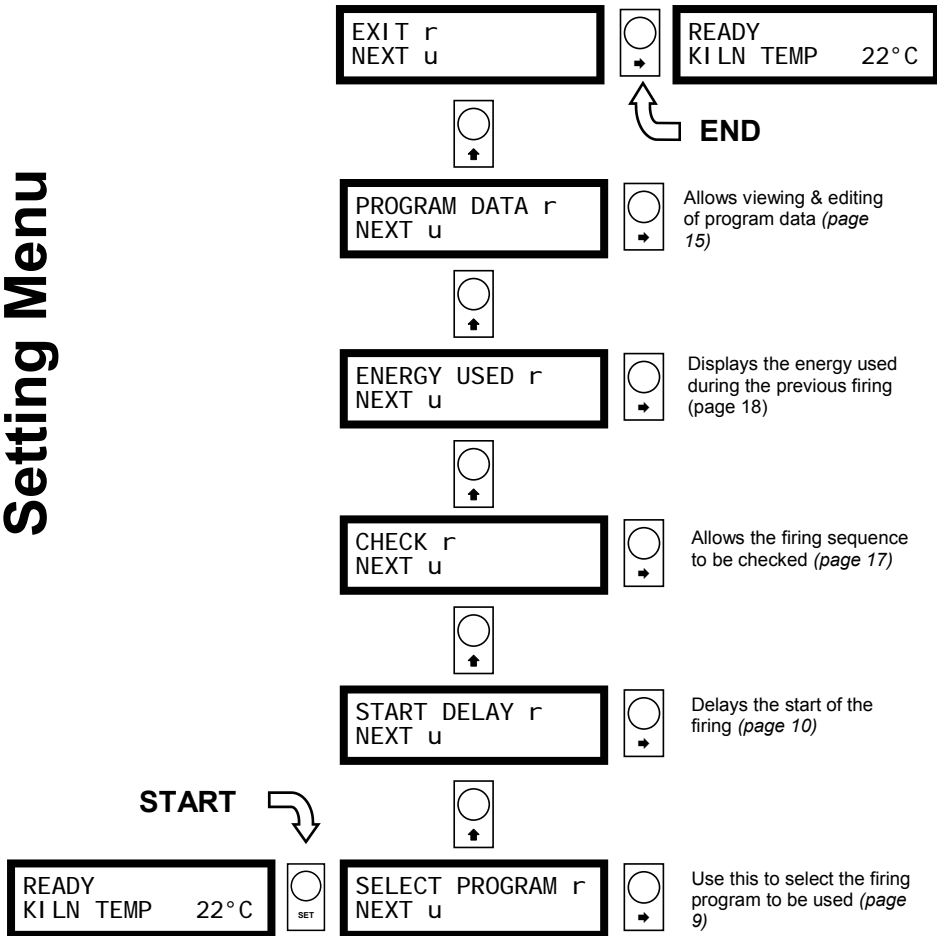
Setting Menu

EXIT r
NEXT u

READY
KILN TEMP 22°C

END

PROGRAM DATA r
NEXT u

Allows viewing & editing of program data *(page 15)*

ENERGY USED r
NEXT u

Displays the energy used during the previous firing (page 18)

CHECK r
NEXT u

Allows the firing sequence to be checked *(page 17)*

START DELAY r
NEXT u

Delays the start of the firing *(page 10)*

START

READY
KILN TEMP 22°C

SET

SELECT PROGRAM r
NEXT u

Use this to select the firing program to be used *(page 9)*